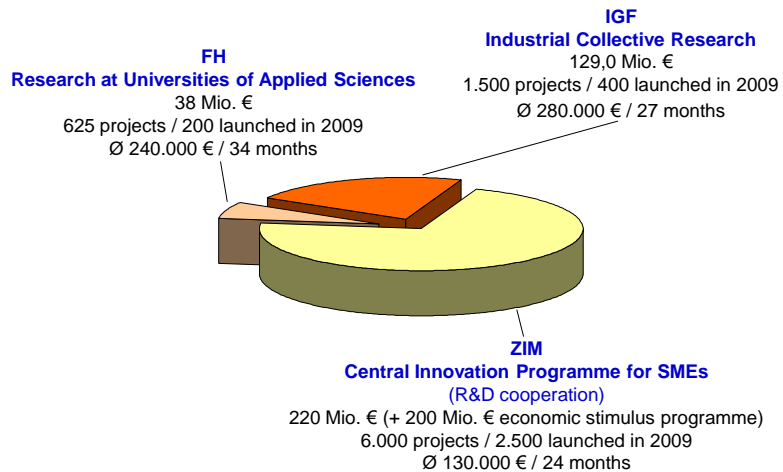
IGF
Industrial Collective Research
129,0 Mio. €
1.500 projects / 400 launched in 2009
Ø 280.000 € / 27 months

FH
Research at Universities of Applied Sciences
38 Mio. €
625 projects / 200 launched in 2009
Ø 240.000 € / 34 months

ZIM
Central Innovation Programme for SMEs
(R&D cooperation)
220 Mio. € (+ 200 Mio. € economic stimulus programme)
6.000 projects / 2.500 launched in 2009
Ø 130.000 € / 24 months